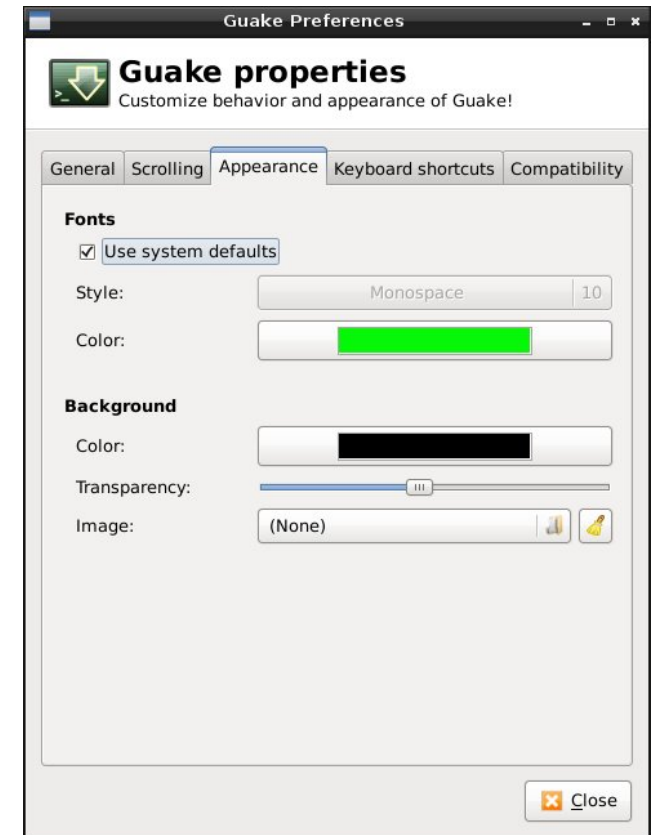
Guake Preferences

Guake properties
Customize behavior and appearance of Guake!

General | Scrolling | Appearance | Keyboard shortcuts | Compatibility

Fonts
☑ Use system defaults
Style: Monospace 10
Color:

Background
Color:
Transparency:
Image: (None)

Close